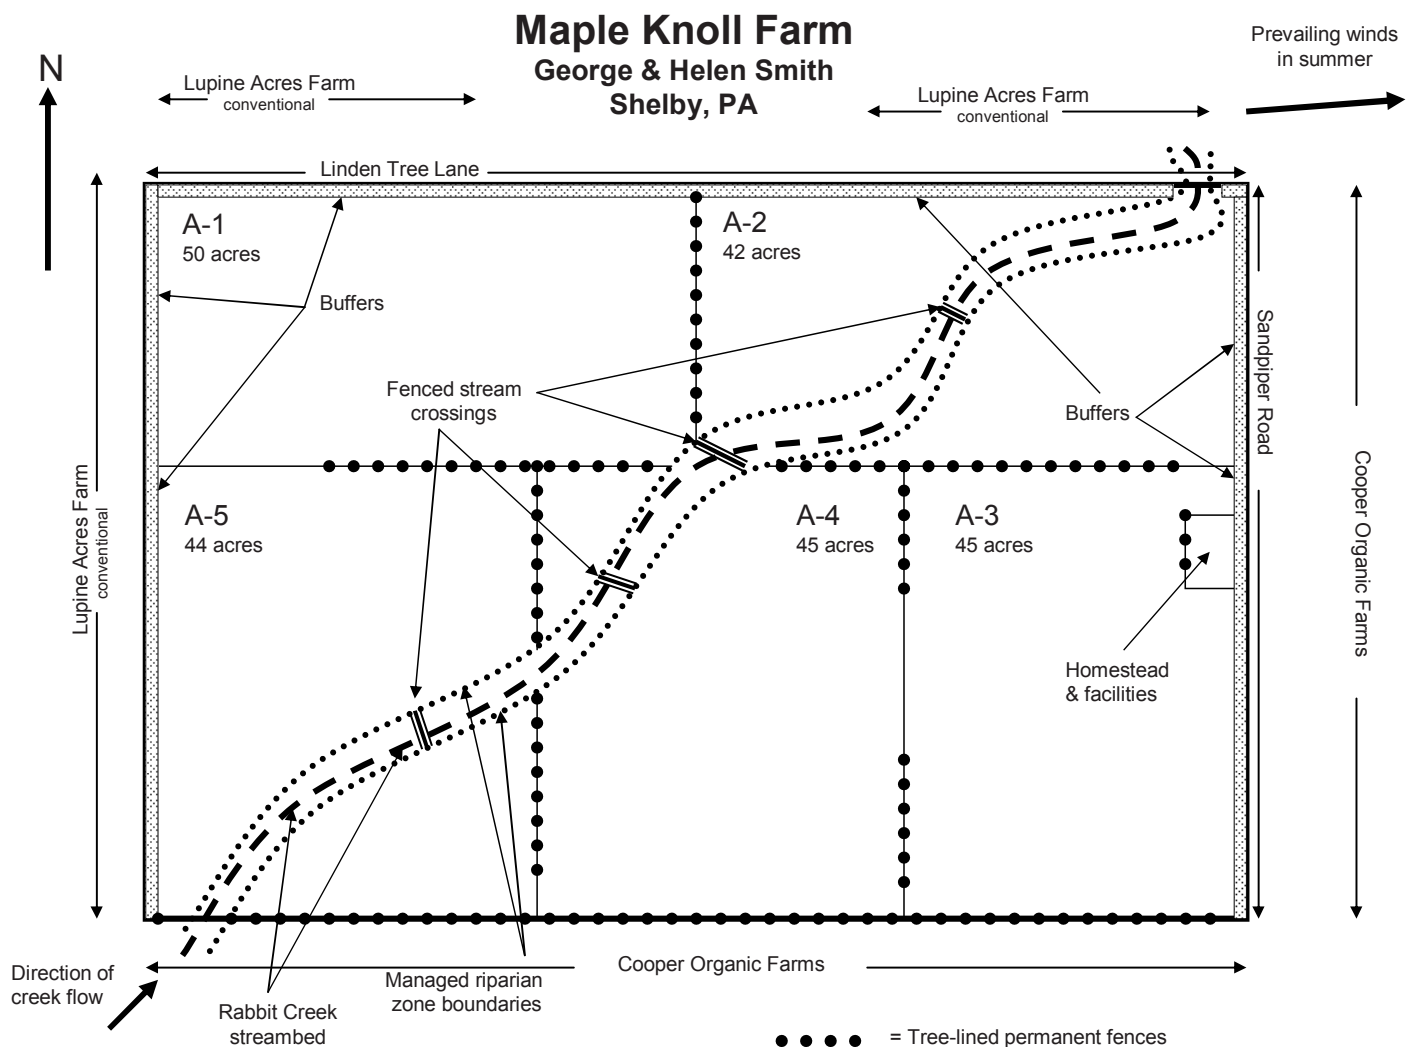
Maple Knoll Farm
George & Helen Smith
Shelby, PA

N

Lupine Acres Farm
conventional

Lupine Acres Farm
conventional

Prevailing winds in summer

Linden Tree Lane

A-1
50 acres

A-2
42 acres

Buffers

Fenced stream crossings

Buffers

Sandpiper Road

Lupine Acres Farm
conventional

A-5
44 acres

A-4
45 acres

A-3
45 acres

Cooper Organic Farms

Homestead & facilities

Direction of creek flow

Rabbit Creek streambed

Managed riparian zone boundaries

Cooper Organic Farms

= Tree-lined permanent fences